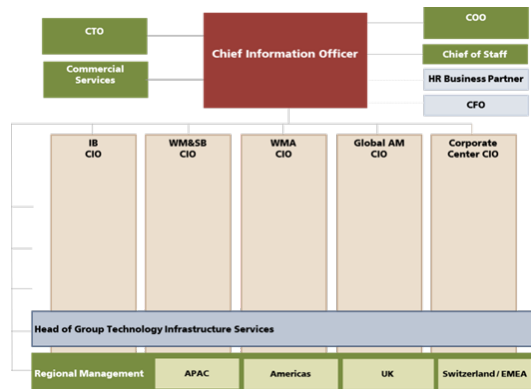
CTO

Chief Information Officer

COO

Chief of Staff

Commercial Services

HR Business Partner

CFO

IB CIO

WM&SB CIO

WMA CIO

Global AM CIO

Corporate Center CIO

Head of Group Technology Infrastructure Services

Regional Management

APAC

Americas

UK

Switzerland / EMEA